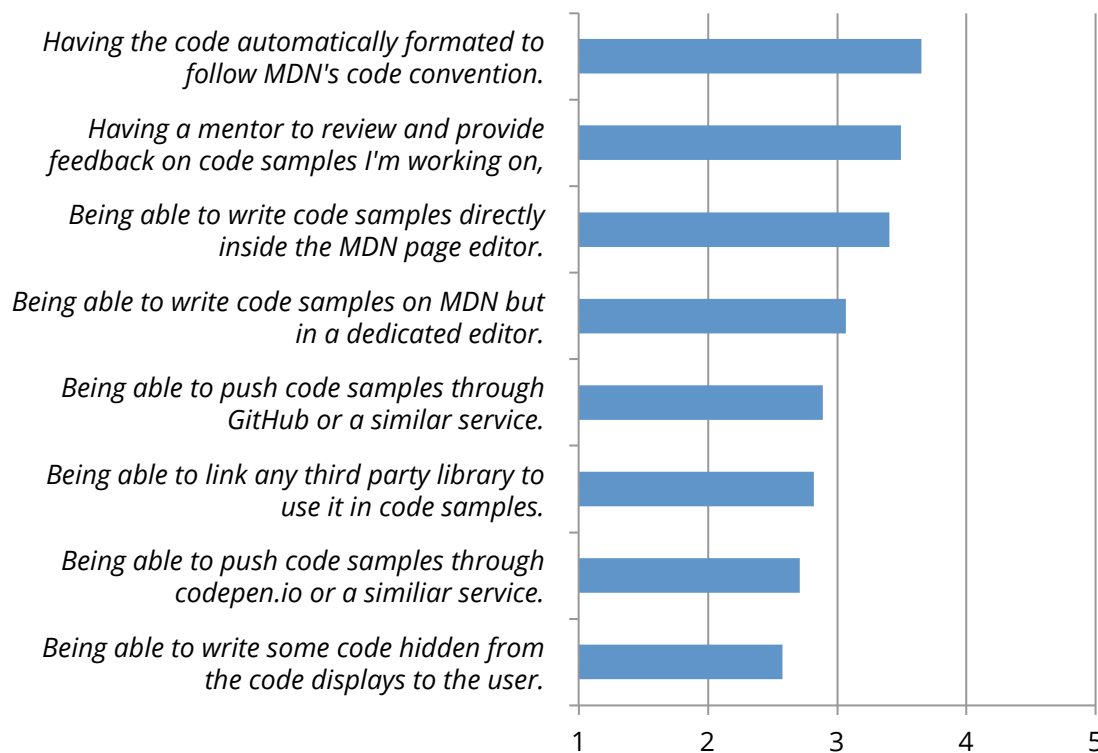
Having the code automatically formated to follow MDN's code convention.

Having a mentor to review and provide feedback on code samples I'm working on,

Being able to write code samples directly inside the MDN page editor.

Being able to write code samples on MDN but in a dedicated editor.

Being able to push code samples through GitHub or a similar service.

Being able to link any third party library to use it in code samples.

Being able to push code samples through codepen.io or a similiar service.

Being able to write some code hidden from the code displays to the user.

1 2 3 4 5